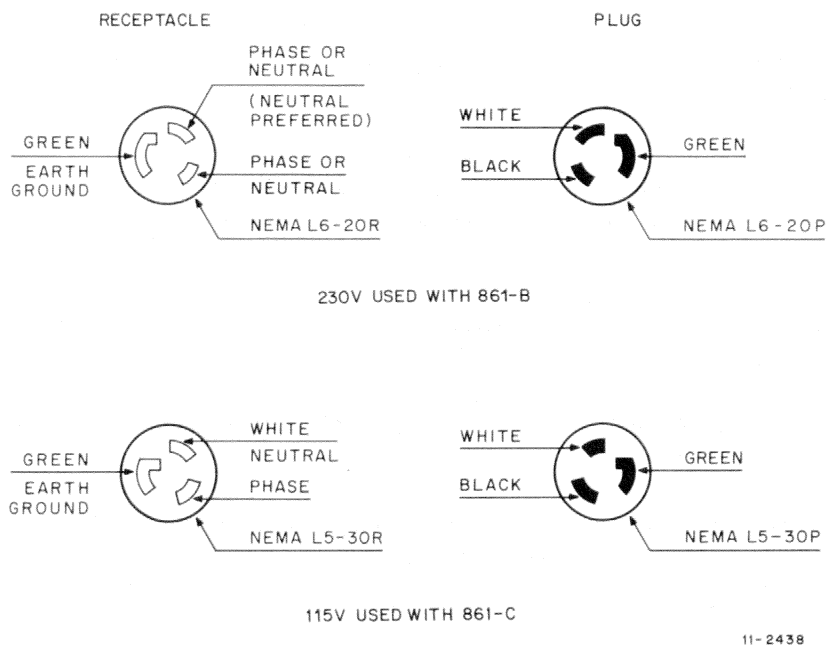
RECEPTACLE

PLUG

PHASE OR NEUTRAL

(NEUTRAL PREFERRED)

GREEN

EARTH GROUND

PHASE OR NEUTRAL

NEMA L6-20R

WHITE

BLACK

GREEN

NEMA L6-20P

230V USED WITH 861-B

WHITE

NEUTRAL

GREEN

EARTH GROUND

PHASE

NEMA L5-30R

WHITE

BLACK

GREEN

NEMA L5-30P

115V USED WITH 861-C

11-2438